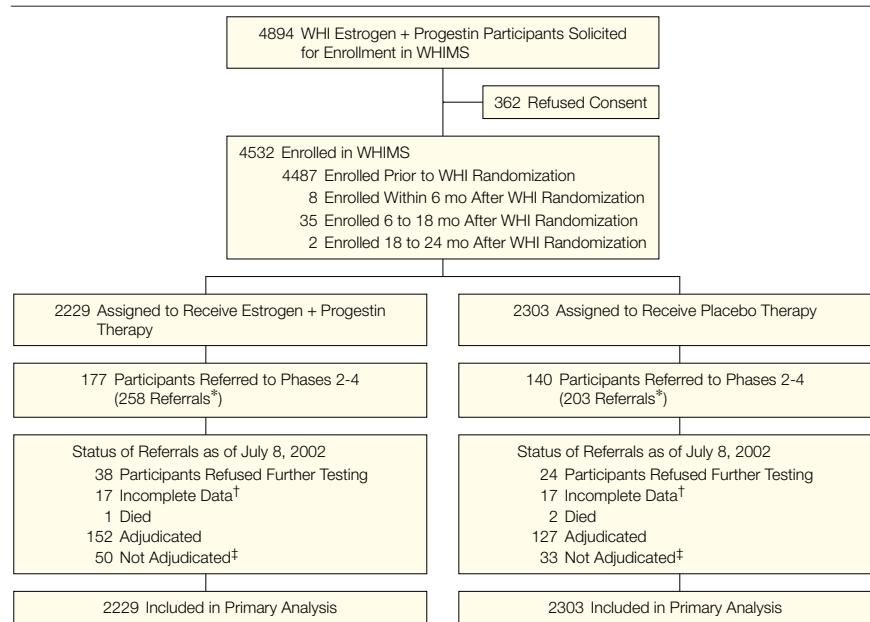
4894 WHI Estrogen + Progestin Participants Solicited for Enrollment in WHIMS

362 Refused Consent

4532 Enrolled in WHIMS
4487 Enrolled Prior to WHI Randomization
8 Enrolled Within 6 mo After WHI Randomization
35 Enrolled 6 to 18 mo After WHI Randomization
2 Enrolled 18 to 24 mo After WHI Randomization

2229 Assigned to Receive Estrogen + Progestin Therapy

177 Participants Referred to Phases 2-4 (258 Referrals*)

Status of Referrals as of July 8, 2002
38 Participants Refused Further Testing
17 Incomplete Data†
1 Died
152 Adjudicated
50 Not Adjudicated‡

2229 Included in Primary Analysis

2303 Assigned to Receive Placebo Therapy

140 Participants Referred to Phases 2-4 (203 Referrals*)

Status of Referrals as of July 8, 2002
24 Participants Refused Further Testing
17 Incomplete Data†
2 Died
127 Adjudicated
33 Not Adjudicated‡

2303 Included in Primary Analysis